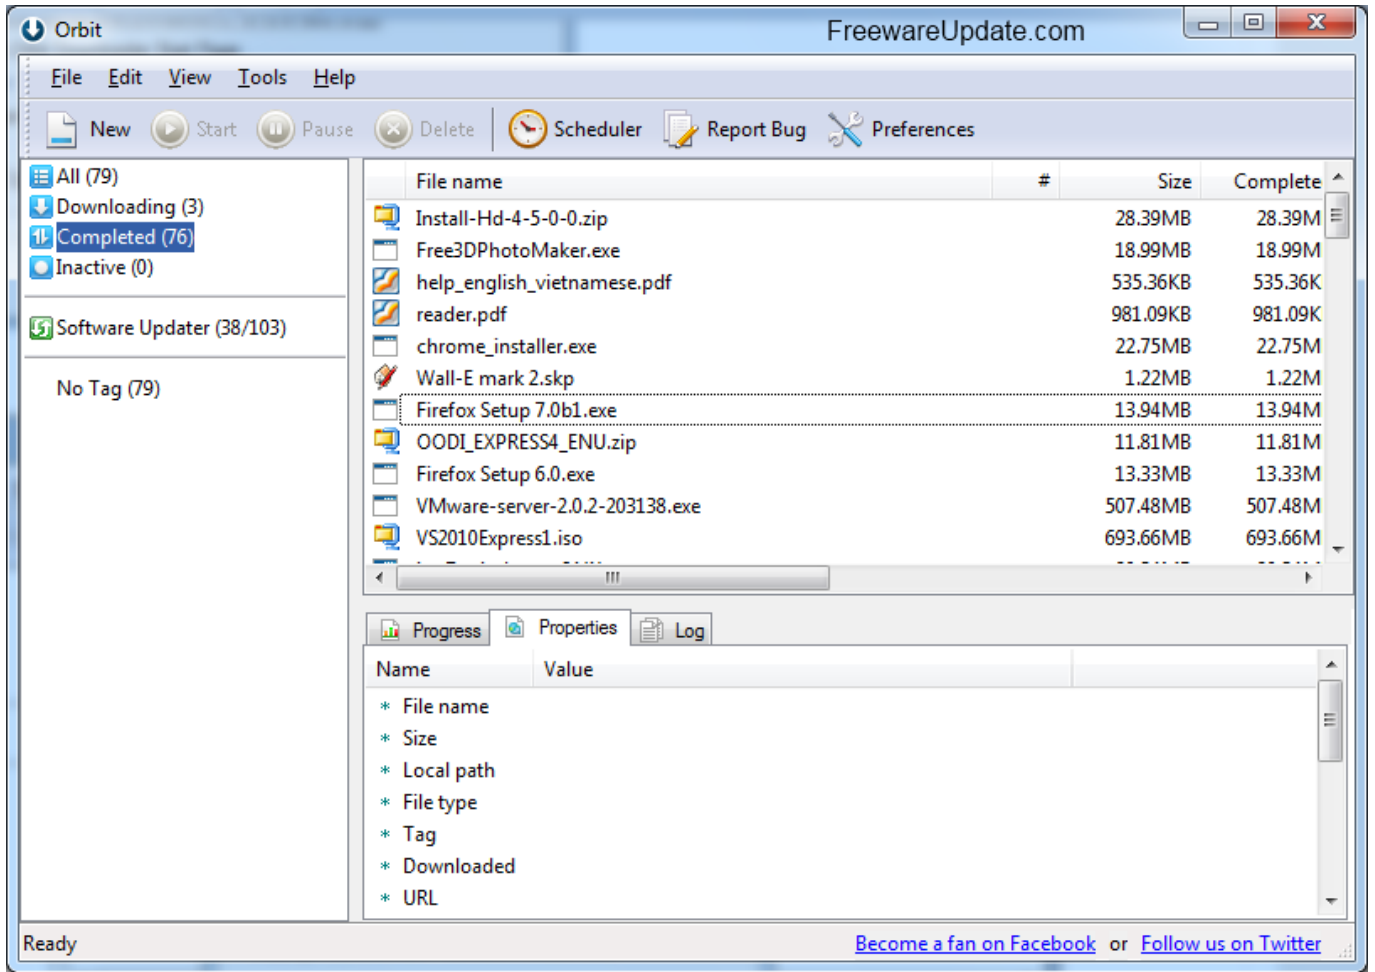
Orbit
FreewareUpdate.com

File Edit View Tools Help

New Start Pause Delete Scheduler Report Bug Preferences

All (79)
Downloading (3)
Completed (76)
Inactive (0)

Software Updater (38/103)

No Tag (79)

| File name | # | Size | Complete |
|---|---|---|---|
| Install-Hd-4-5-0-0.zip | | 28.39MB | 28.39M |
| Free3DPhotoMaker.exe | | 18.99MB | 18.99M |
| help_english_vietnamese.pdf | | 535.36KB | 535.36K |
| reader.pdf | | 981.09KB | 981.09K |
| chrome_installer.exe | | 22.75MB | 22.75M |
| Wall-E mark 2.skp | | 1.22MB | 1.22M |
| Firefox Setup 7.0b1.exe | | 13.94MB | 13.94M |
| OODI_EXPRESS4_ENU.zip | | 11.81MB | 11.81M |
| Firefox Setup 6.0.exe | | 13.33MB | 13.33M |
| VMware-server-2.0.2-203138.exe | | 507.48MB | 507.48M |
| VS2010Express1.iso | | 693.66MB | 693.66M |

Progress Properties Log

| Name | Value |
|---|---|
| File name | |
| Size | |
| Local path | |
| File type | |
| Tag | |
| Downloaded | |
| URL | |

Ready
Become a fan on Facebook or Follow us on Twitter